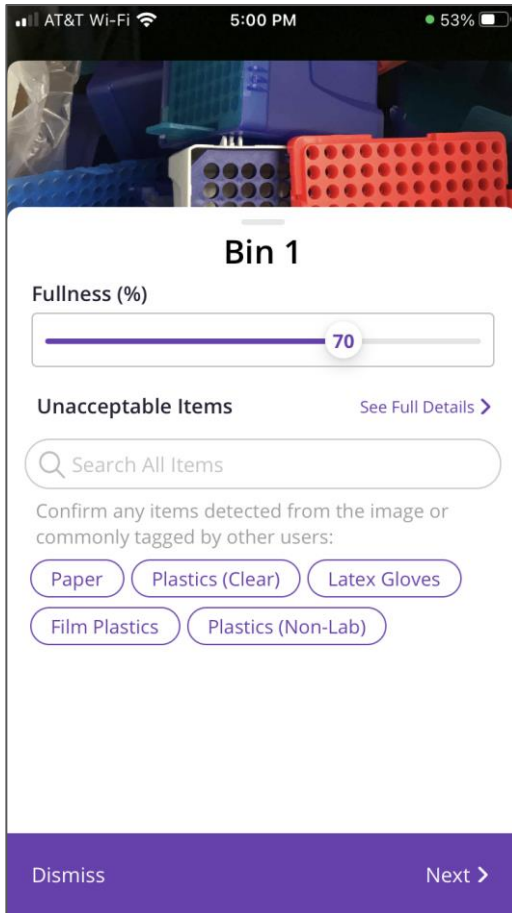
AT&T Wi-Fi 5:00 PM 53%

Bin 1

Fullness (%)

70

Unacceptable Items

See Full Details >

Search All Items

Confirm any items detected from the image or commonly tagged by other users:

Paper
Plastics (Clear)
Latex Gloves
Film Plastics
Plastics (Non-Lab)

Dismiss

Next >